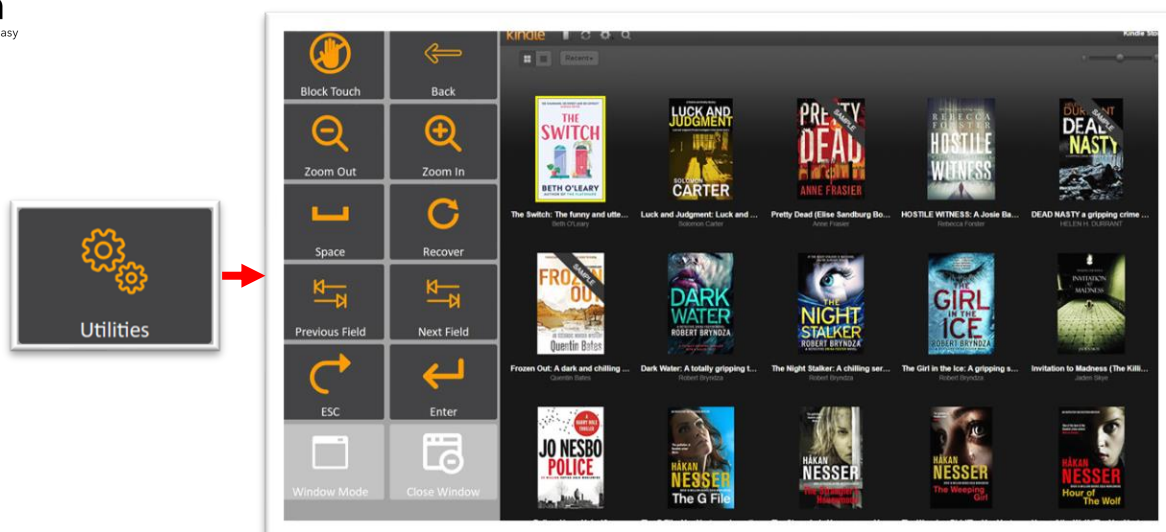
n
asy

Utilities

Block Touch
Back
Zoom Out
Zoom In
Space
Recover
Previous Field
Next Field
ESC
Enter
Window Mode
Close Window

kindle
Kindle Sto
Recents

THE SWITCH
BETH O'LEARY
LUCK AND JUDGMENT
SOLOMON CARTER
PRETTY DEAD
ANNE FRASIER
SAMPLE
REBECCA FORSTER
HOSTILE WITNESS
DURRANT
DEAD NASTY
SAMPLE

The Switch: The funny and utte...
Beth O'Leary
Luck and Judgment: Luck and ...
Solomon Carter
Pretty Dead (Elise Sandburg Bo...
Anne Frasier
HOSTILE WITNESS: A Josie Ba...
Rebecca Forster
DEAD NASTY a gripping crime ...
HELEN H. DURRANT

FROZEN OUT
SAMPLE
Quentin Bates
DARK WATER
ROBERT BRYNDZA
THE NIGHT STALKER
ROBERT BRYNDZA
THE GIRL IN THE ICE
ROBERT BRYNDZA
INVITATION TO MADNESS

Frozen Out: A dark and chilling ...
Quentin Bates
Dark Water: A totally gripping t...
Robert Bryndza
The Night Stalker: A chilling ser...
Robert Bryndza
The Girl in the Ice: A gripping s...
Robert Bryndza
Invitation to Madness (The Killi...
Jaden Skye

JO NESBO
POLICE
HÅKAN NESSER
The G File
HÅKAN NESSER
HÅKAN NESSER
The Weeping Girl
HÅKAN NESSER
Hour of The Wolf